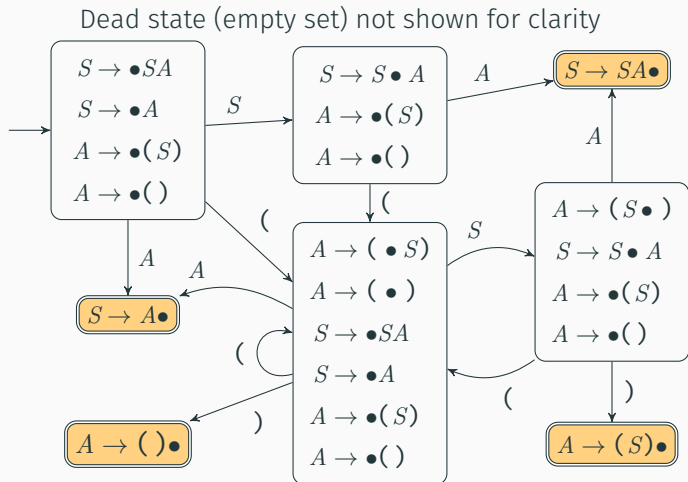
Dead state (empty set) not shown for clarity

$S \to \bullet SA$
$S \to \bullet A$
$A \to \bullet(S)$
$A \to \bullet()$

$S$

$S \to S \bullet A$
$A \to \bullet(S)$
$A \to \bullet()$

$A$

$S \to SA\bullet$

$A$

$($

$($

$A$

$A$

$S \to A\bullet$

$A \to (\bullet S)$
$A \to (\bullet)$
$S \to \bullet SA$
$S \to \bullet A$
$A \to \bullet(S)$
$A \to \bullet()$

$S$

$A \to (S\bullet)$
$S \to S\bullet A$
$A \to \bullet(S)$
$A \to \bullet()$

$($

$($

$)$

$)$

$A \to ()\bullet$

$A \to (S)\bullet$